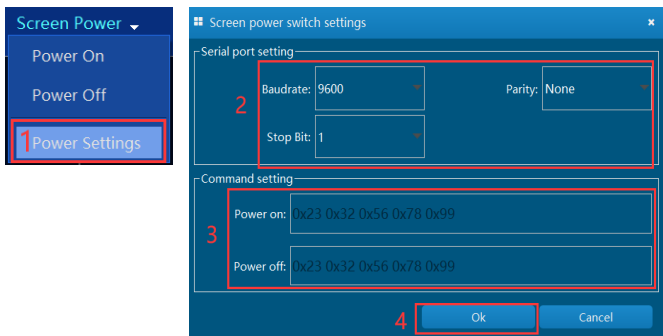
Screen Power

Power On

Power Off

1 Power Settings

Screen power switch settings

×

Serial port setting

2

Baudrate: 9600

Parity: None

Stop Bit: 1

Command setting

3

Power on: 0x23 0x32 0x56 0x78 0x99

Power off: 0x23 0x32 0x56 0x78 0x99

4

Ok

Cancel